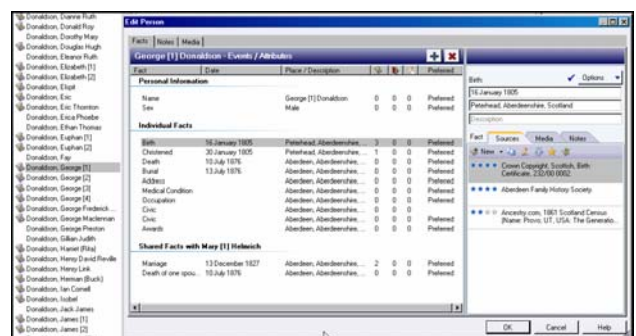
Donaldson, Dianne Ruth
Donaldson, Donald Roy
Donaldson, Dorothy May
Donaldson, Douglas Hugh
Donaldson, Eleanor Ruth
Donaldson, Elizabeth [1]
Donaldson, Elizabeth [2]
Donaldson, Eliot
Donaldson, Eric
Donaldson, Eric Thornton
Donaldson, Erica Phoebe
Donaldson, Ethan Thomas
Donaldson, Euphan [1]
Donaldson, Euphan [2]
Donaldson, Fay
Donaldson, George [1]
Donaldson, George [2]
Donaldson, George [3]
Donaldson, George [4]
Donaldson, George Frederick
Donaldson, George Maclennan
Donaldson, George Preston
Donaldson, Gillian Judith
Donaldson, Harriet (Rita)
Donaldson, Henry David Reville
Donaldson, Henry Link
Donaldson, Herman (Buck)
Donaldson, Ian Cornell
Donaldson, Isobel
Donaldson, Jack James
Donaldson, James [1]
Donaldson, James [2]

Edit Person

Facts | Notes | Media

George [1] Donaldson - Events / Attributes

| Fact | Date | Place / Description | | | | Preferred |
|---|---|---|---|---|---|---|
| **Personal Information** | | | | | | |
| Name | | George [1] Donaldson | 0 | 0 | 0 | Preferred |
| Sex | | Male | 0 | 0 | 0 | Preferred |
| **Individual Facts** | | | | | | |
| Birth | 16 January 1805 | Peterhead, Aberdeenshire, ... | 3 | 0 | 0 | Preferred |
| Christened | 30 January 1805 | Peterhead, Aberdeenshire, ... | 1 | 0 | 0 | Preferred |
| Death | 10 July 1876 | Aberdeen, Aberdeenshire, ... | 0 | 0 | 0 | Preferred |
| Burial | 13 July 1876 | Aberdeen, Aberdeenshire, ... | 0 | 0 | 0 | Preferred |
| Address | | Aberdeen, Aberdeenshire, ... | 0 | 0 | 0 | Preferred |
| Medical Condition | | Aberdeen, Aberdeenshire, ... | 0 | 0 | 0 | Preferred |
| Occupation | | Aberdeen, Aberdeenshire, ... | 0 | 0 | 0 | Preferred |
| Civic | | Aberdeen, Aberdeenshire, ... | 0 | 0 | 0 | Preferred |
| Civic | | Aberdeen, Aberdeenshire, ... | 0 | 0 | 0 | Preferred |
| Awards | | Aberdeen, Aberdeenshire, ... | 0 | 0 | 0 | Preferred |
| **Shared Facts with Mary [1] Helmrich** | | | | | | |
| Marriage | 13 December 1827 | Aberdeen, Aberdeenshire, ... | 2 | 0 | 0 | Preferred |
| Death of one spou... | 10 July 1876 | Aberdeen, Aberdeenshire, ... | 0 | 0 | 0 | Preferred |

Birth
Options
16 January 1805
Peterhead, Aberdeenshire, Scotland
Description

Fact | Sources | Media | Notes
New

Crown Copyright, Scottish, Birth Certificate, 232/00 0002

Aberdeen Family History Society

Ancestry.com, 1861 Scotland Census (Name: Provo, UT, USA: The Generatio...

OK | Cancel | Help